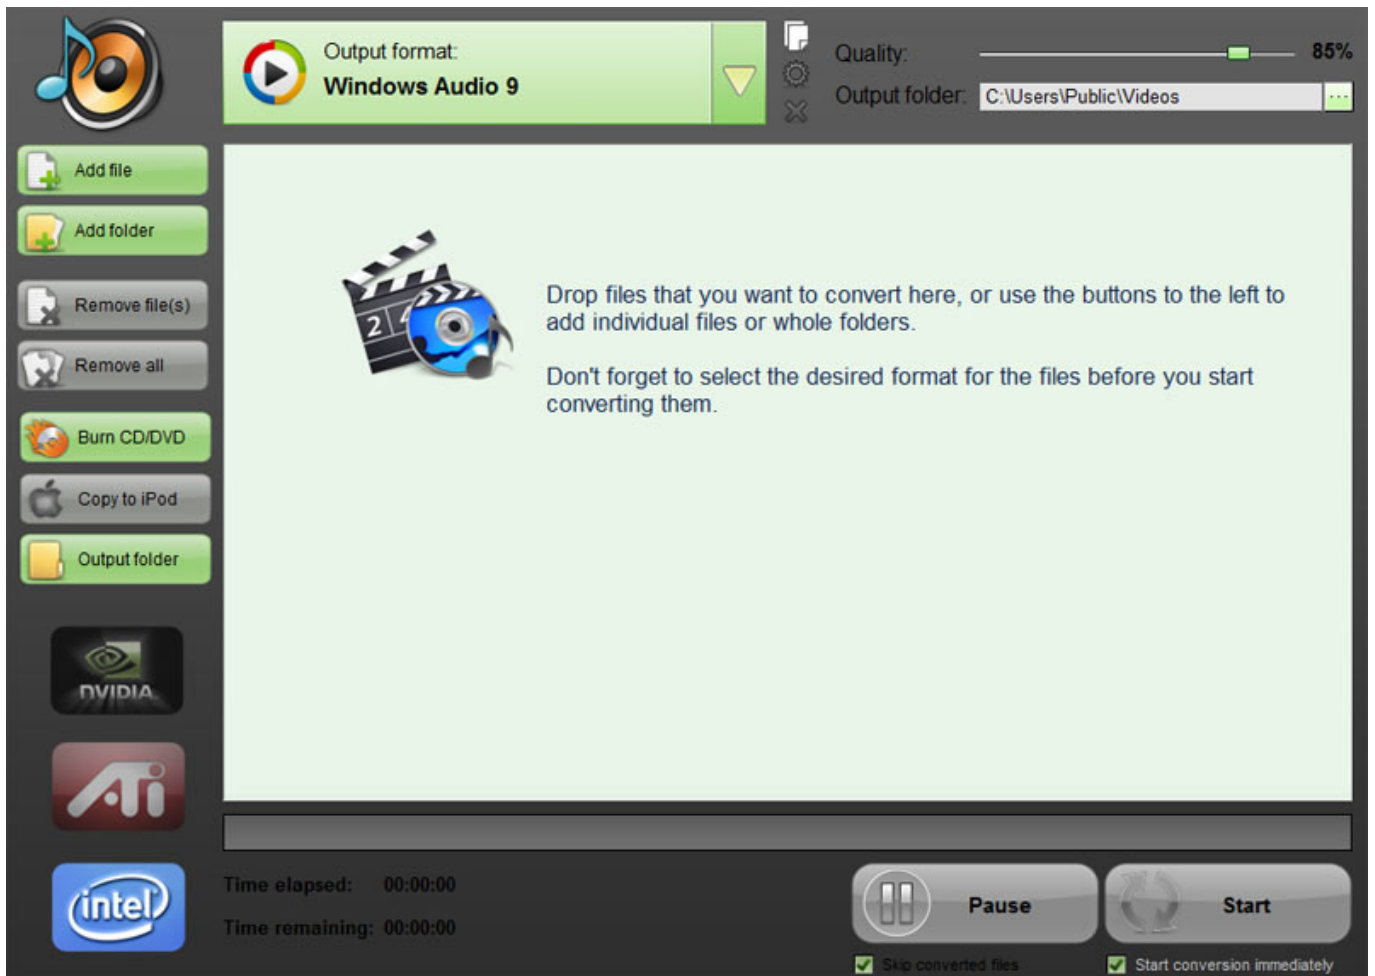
Output format:
Windows Audio 9

Quality: 85%
Output folder: C:\Users\Public\Videos

Add file
Add folder
Remove file(s)
Remove all
Burn CD/DVD
Copy to iPod
Output folder

Drop files that you want to convert here, or use the buttons to the left to add individual files or whole folders.

Don't forget to select the desired format for the files before you start converting them.

NVIDIA
ATi
intel

Time elapsed: 00:00:00
Time remaining: 00:00:00

Pause
Start

Skip converted files
Start conversion immediately